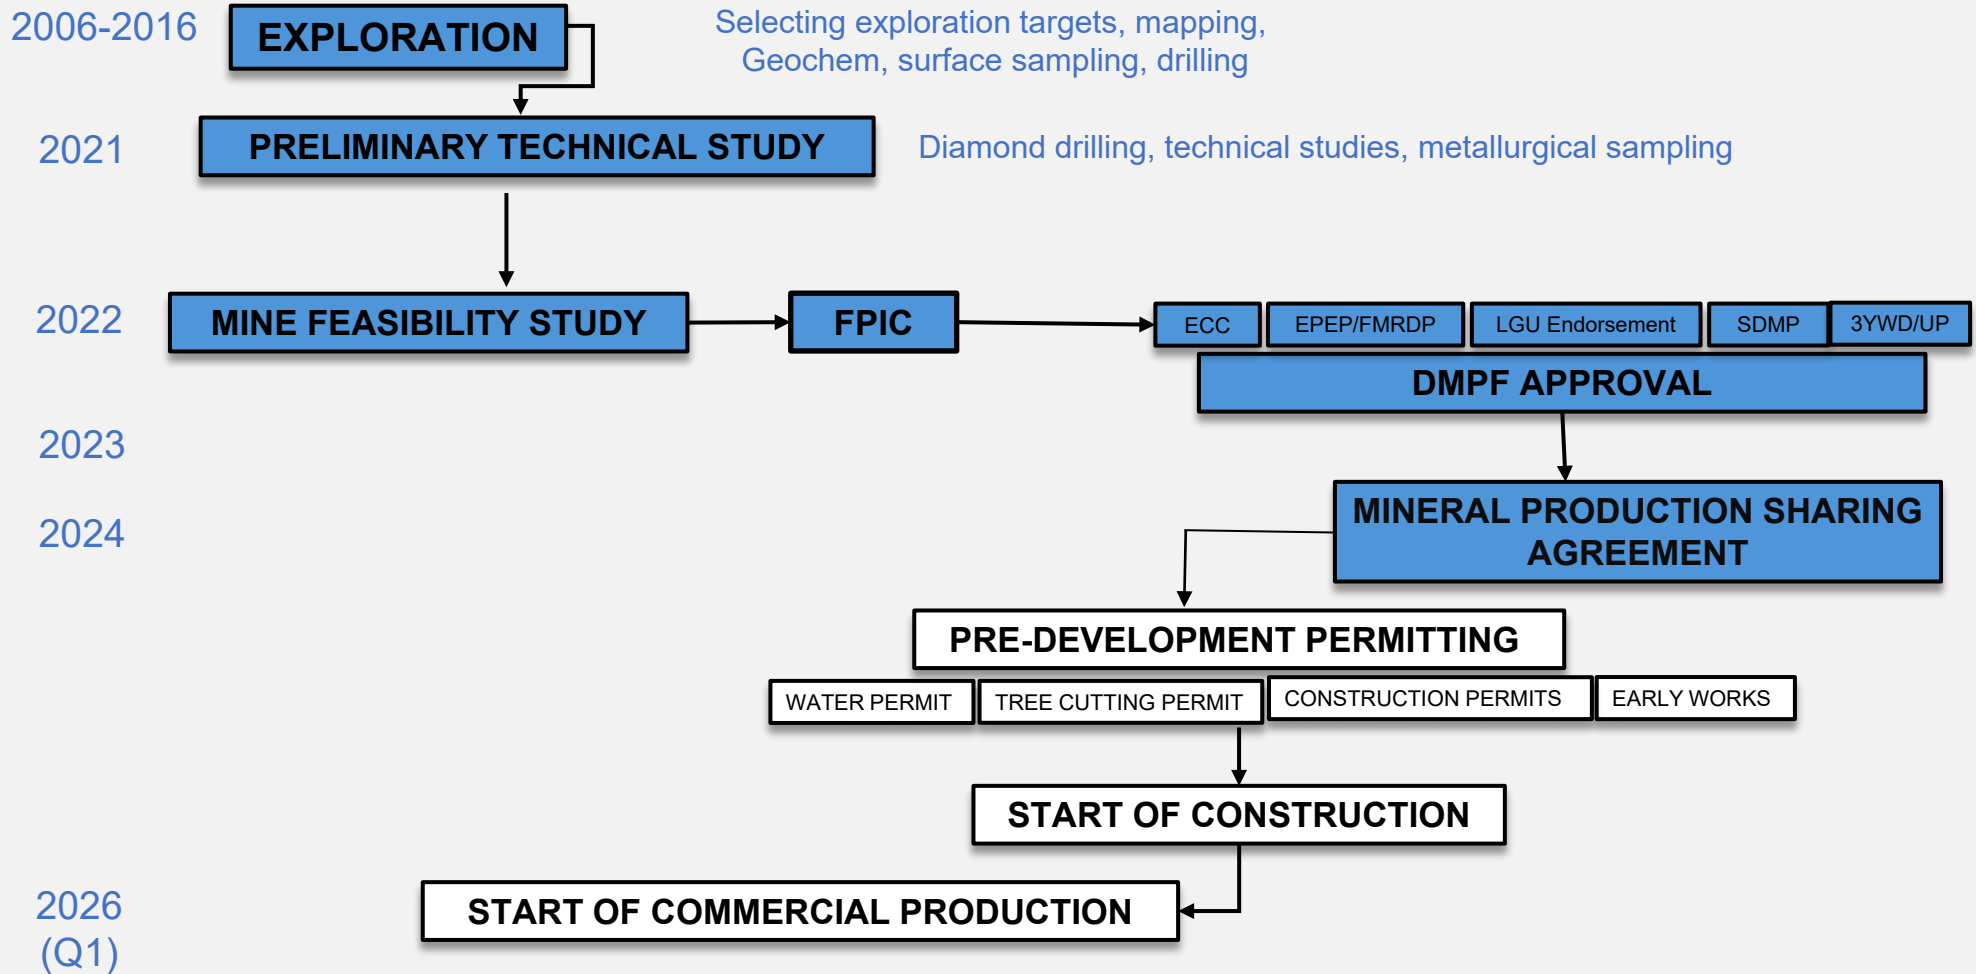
2006-2016

EXPLORATION

Selecting exploration targets, mapping, Geochem, surface sampling, drilling

2021

PRELIMINARY TECHNICAL STUDY

Diamond drilling, technical studies, metallurgical sampling

2022

MINE FEASIBILITY STUDY

FPIC

ECC

EPEP/FMRDP

LGU Endorsement

SDMP

3YWD/UP

DMPF APPROVAL

2023

2024

MINERAL PRODUCTION SHARING AGREEMENT

PRE-DEVELOPMENT PERMITTING

WATER PERMIT

TREE CUTTING PERMIT

CONSTRUCTION PERMITS

EARLY WORKS

START OF CONSTRUCTION

2026 (Q1)

START OF COMMERCIAL PRODUCTION